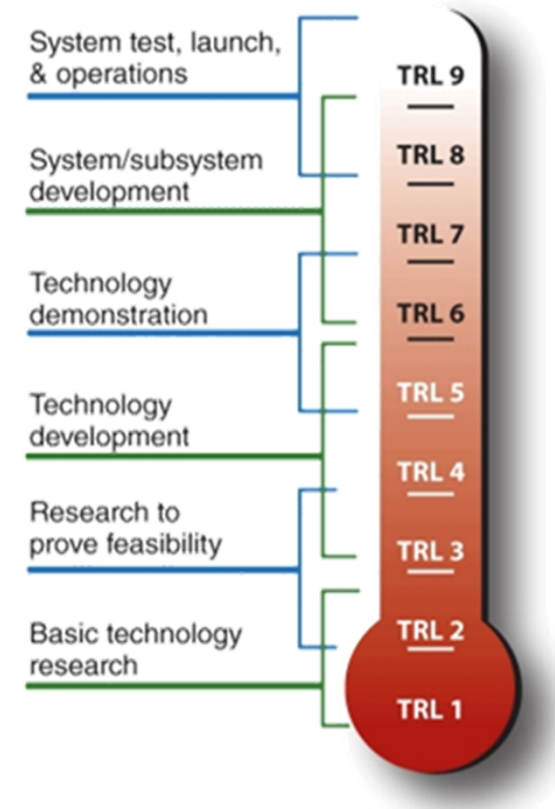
System test, launch, & operations

System/subsystem development

Technology demonstration

Technology development

Research to prove feasibility

Basic technology research

TRL 9

TRL 8

TRL 7

TRL 6

TRL 5

TRL 4

TRL 3

TRL 2

TRL 1